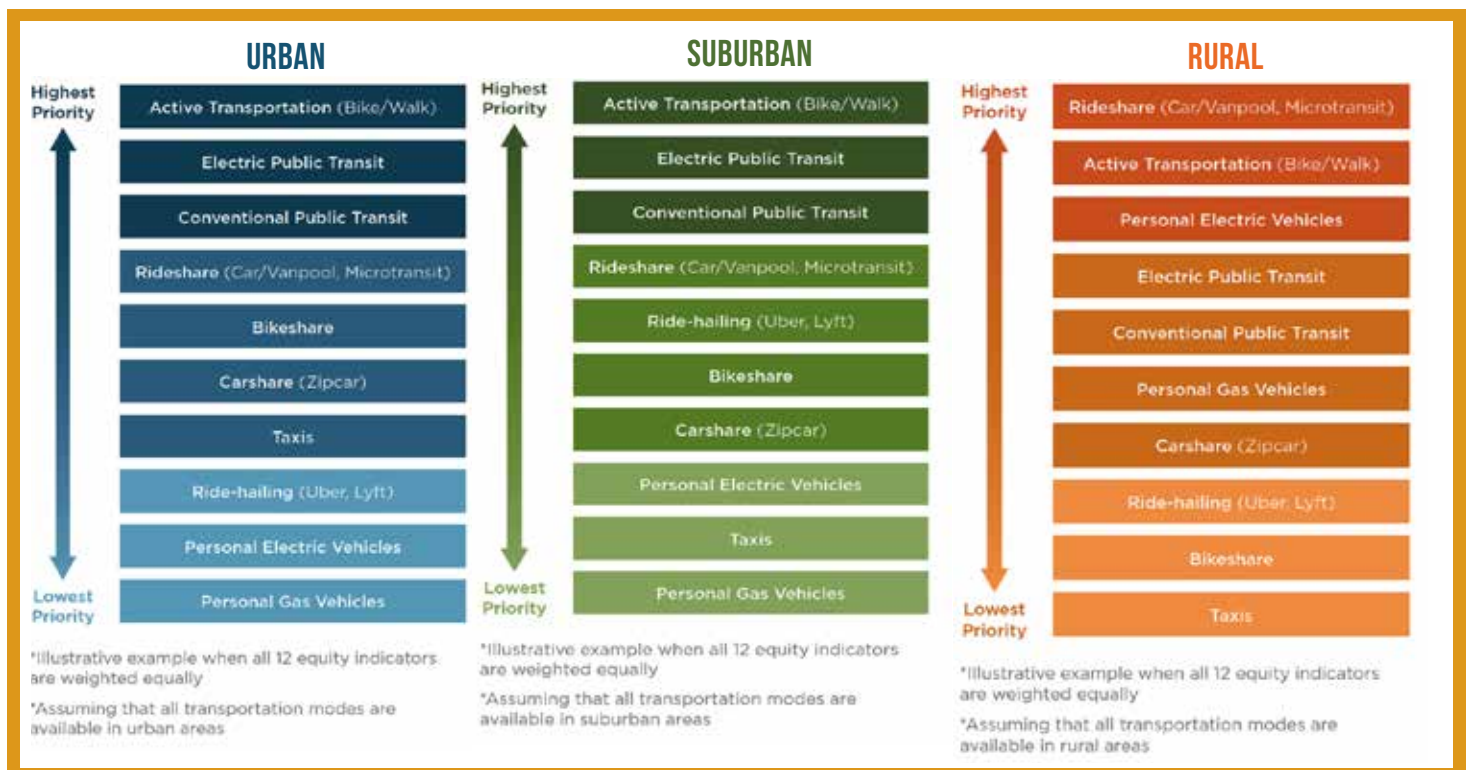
URBAN

Highest Priority

Active Transportation (Bike/Walk)

Electric Public Transit

Conventional Public Transit

Rideshare (Car/Vanpool, Microtransit)

Bikeshare

Carshare (Zipcar)

Taxis

Ride-hailing (Uber, Lyft)

Personal Electric Vehicles

Personal Gas Vehicles

Lowest Priority

*Illustrative example when all 12 equity indicators are weighted equally

*Assuming that all transportation modes are available in urban areas

SUBURBAN

Highest Priority

Active Transportation (Bike/Walk)

Electric Public Transit

Conventional Public Transit

Rideshare (Car/Vanpool, Microtransit)

Ride-hailing (Uber, Lyft)

Bikeshare

Carshare (Zipcar)

Personal Electric Vehicles

Taxis

Personal Gas Vehicles

Lowest Priority

*Illustrative example when all 12 equity indicators are weighted equally

*Assuming that all transportation modes are available in suburban areas

RURAL

Highest Priority

Rideshare (Car/Vanpool, Microtransit)

Active Transportation (Bike/Walk)

Personal Electric Vehicles

Electric Public Transit

Conventional Public Transit

Personal Gas Vehicles

Carshare (Zipcar)

Ride-hailing (Uber, Lyft)

Bikeshare

Taxis

Lowest Priority

*Illustrative example when all 12 equity indicators are weighted equally

*Assuming that all transportation modes are available in rural areas